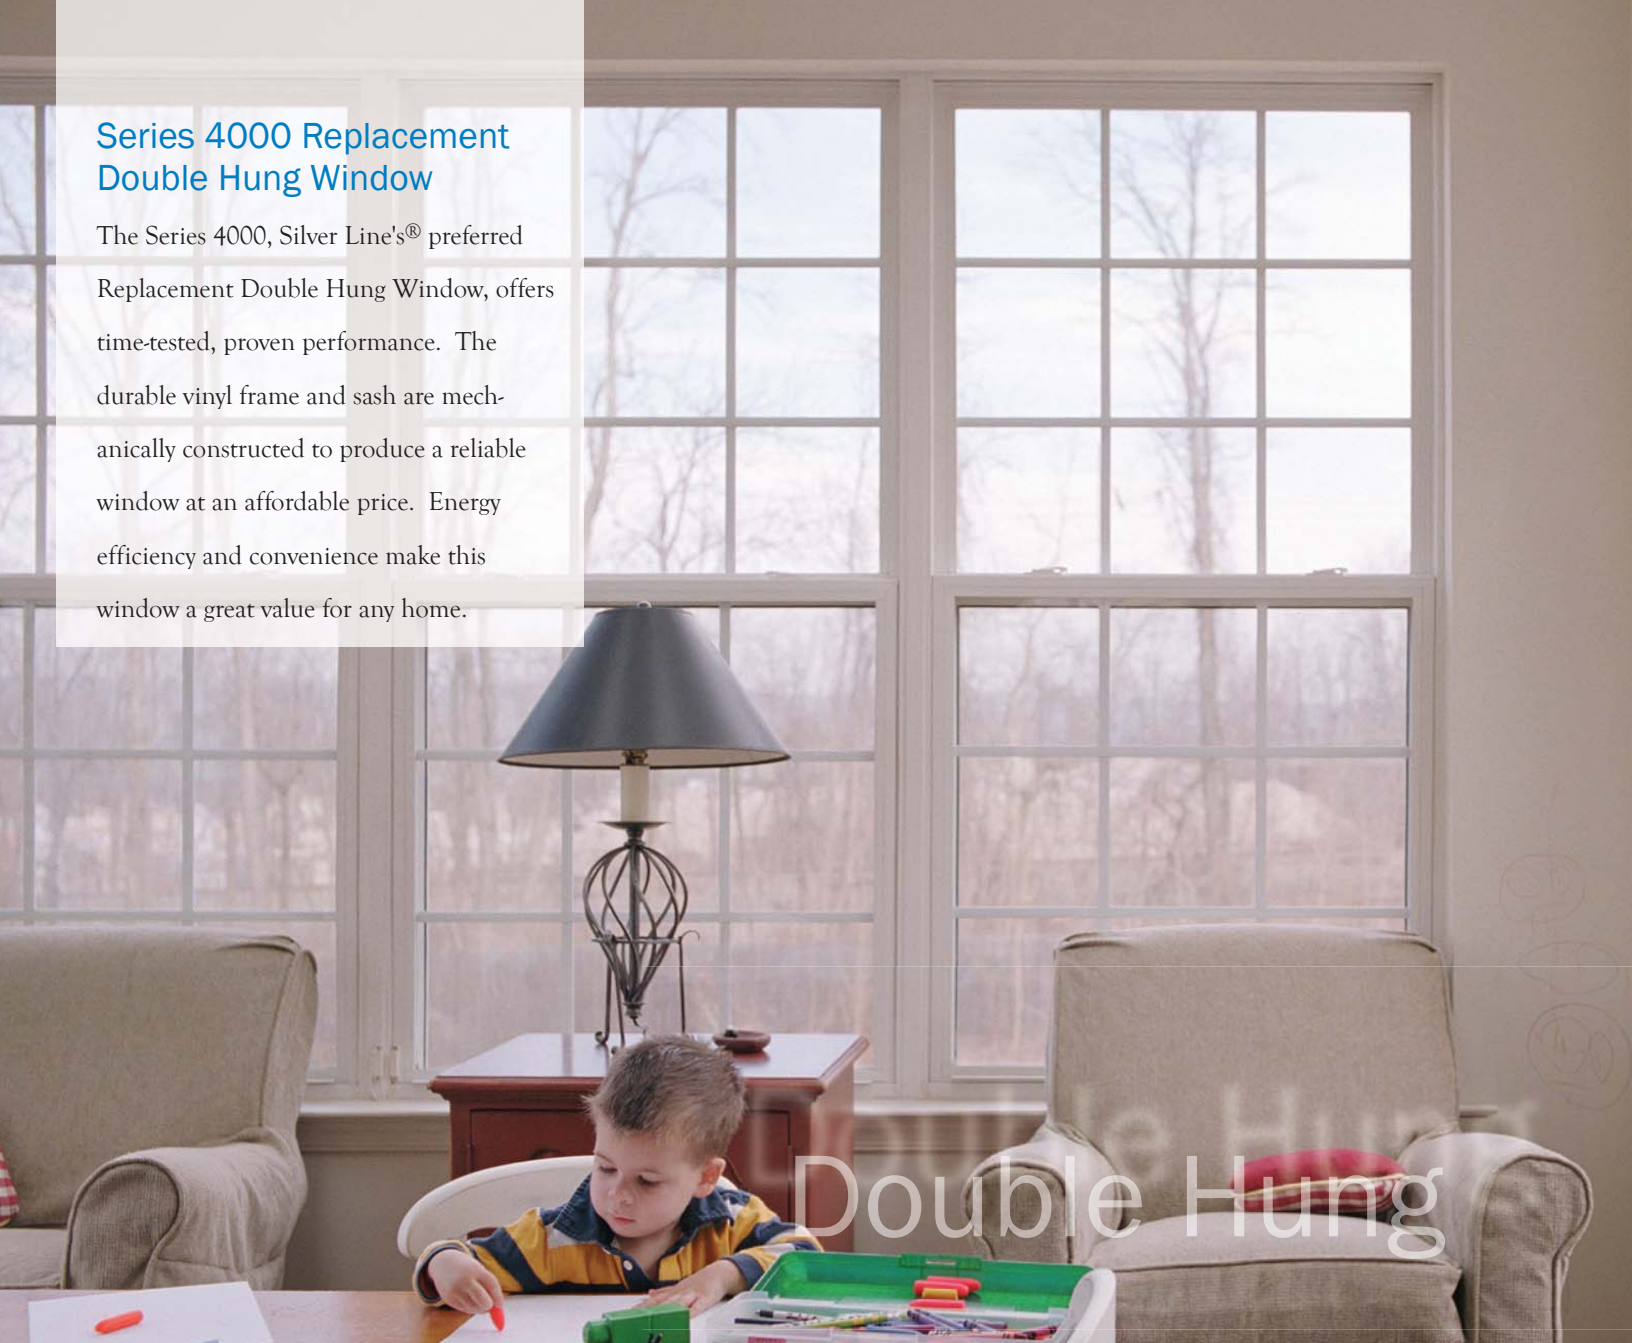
Series 4000 Replacement Double Hung Window

The Series 4000, Silver Line's® preferred Replacement Double Hung Window, offers time-tested, proven performance. The durable vinyl frame and sash are mechanically constructed to produce a reliable window at an affordable price. Energy efficiency and convenience make this window a great value for any home.

Double Hung